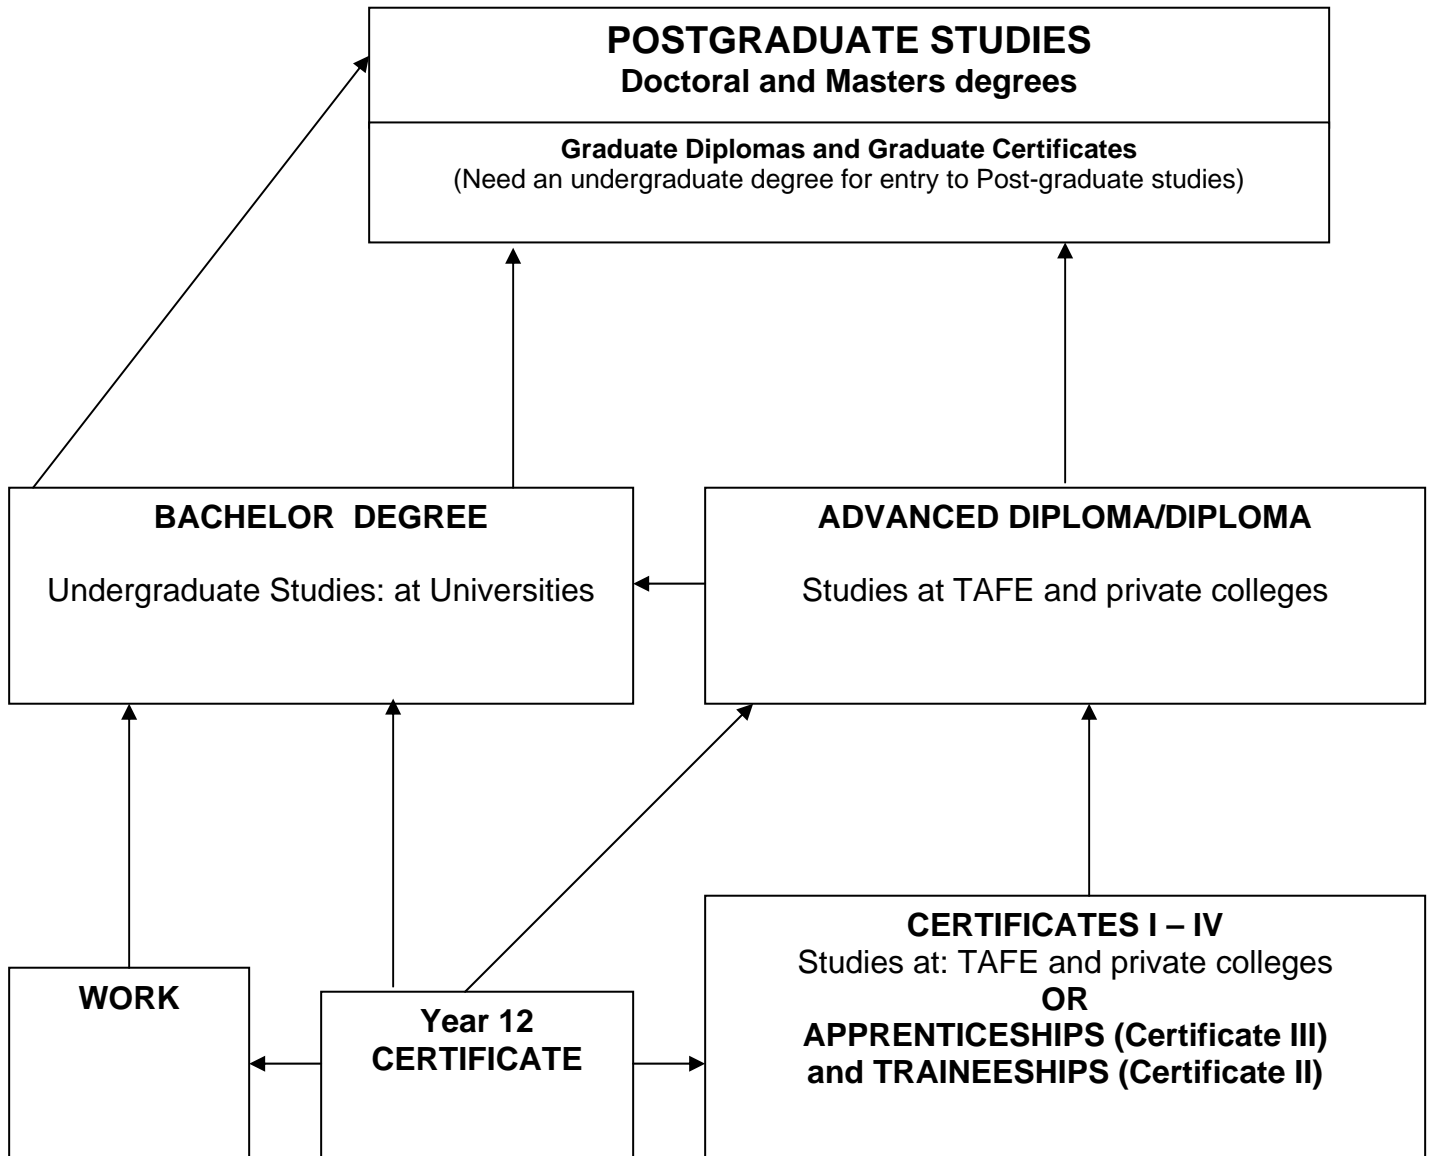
POSTGRADUATE STUDIES
Doctoral and Masters degrees

Graduate Diplomas and Graduate Certificates
(Need an undergraduate degree for entry to Post-graduate studies)

BACHELOR DEGREE

Undergraduate Studies: at Universities

ADVANCED DIPLOMA/DIPLOMA

Studies at TAFE and private colleges

WORK

Year 12
CERTIFICATE

CERTIFICATES I – IV
Studies at: TAFE and private colleges
OR
APPRENTICESHIPS (Certificate III)
and TRAINEESHIPS (Certificate II)